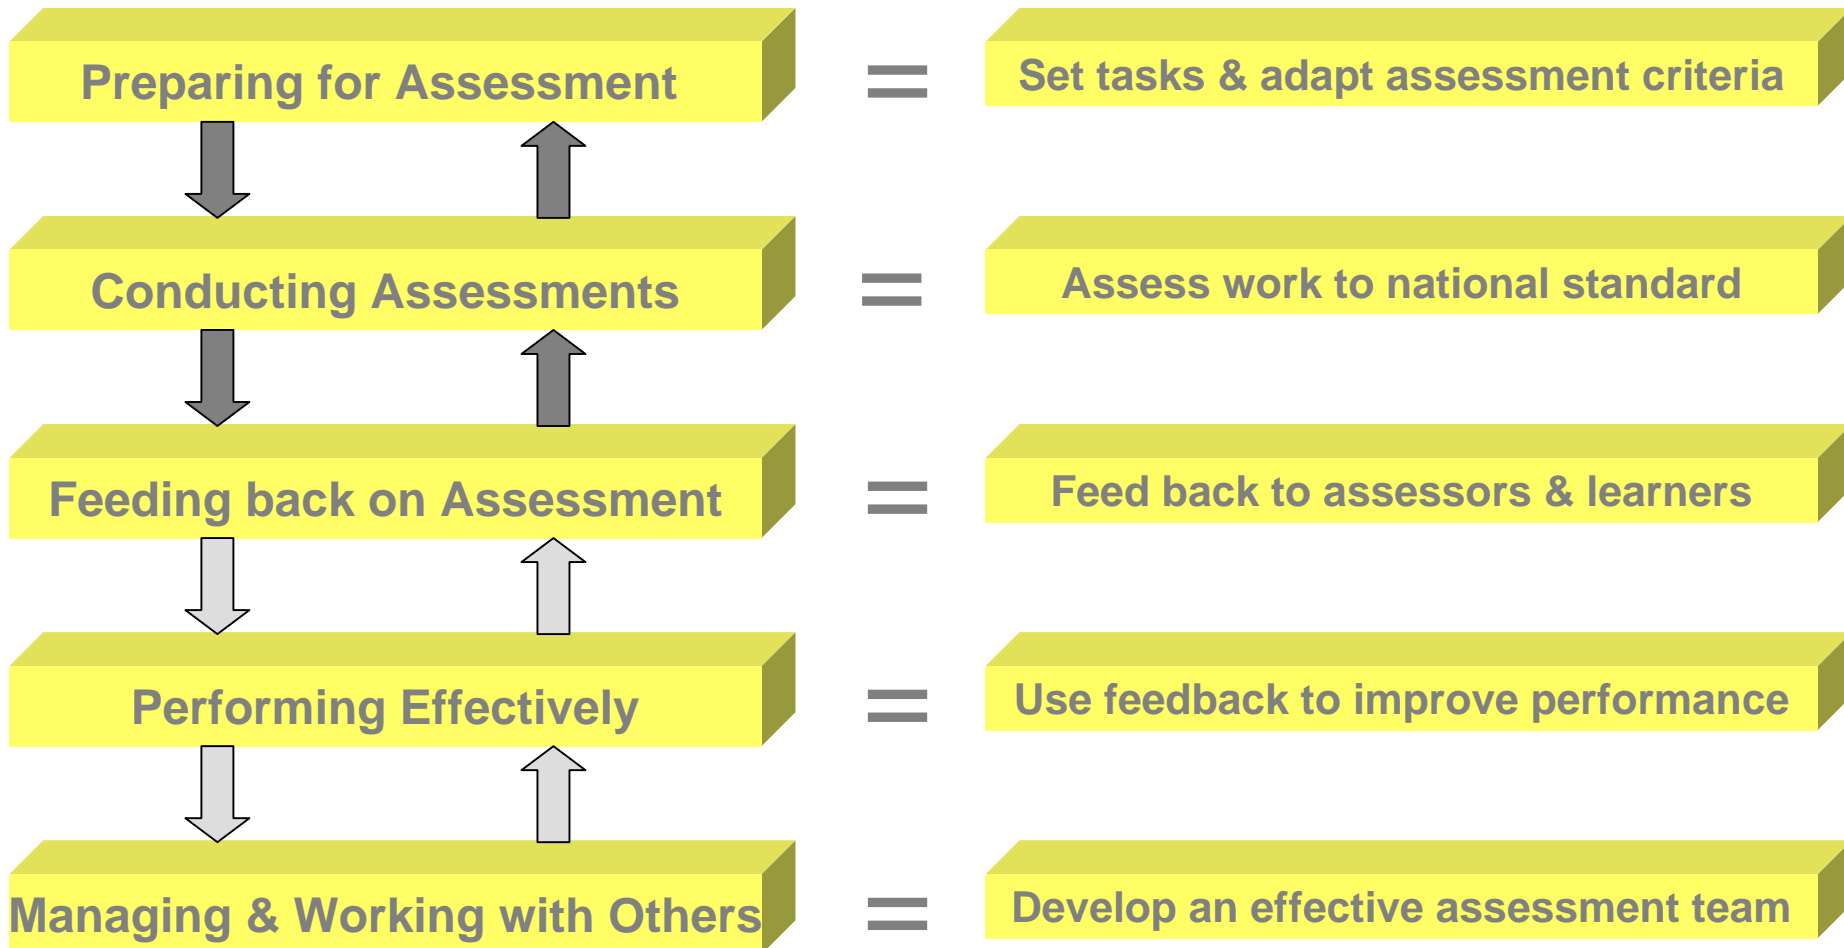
Preparing for Assessment = Set tasks & adapt assessment criteria

Conducting Assessments = Assess work to national standard

Feeding back on Assessment = Feed back to assessors & learners

Performing Effectively = Use feedback to improve performance

Managing & Working with Others = Develop an effective assessment team